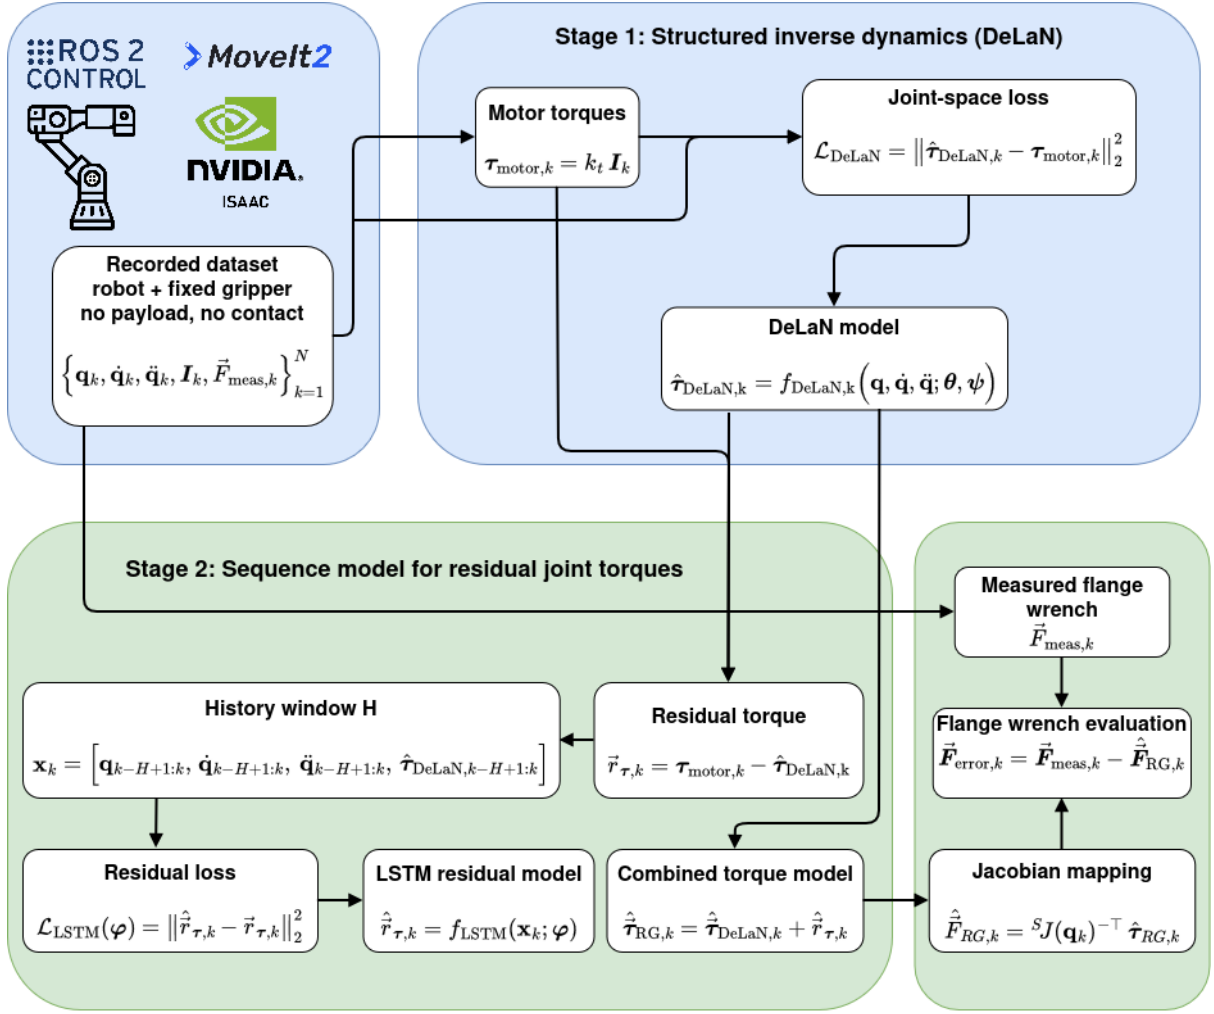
ROS 2 CONTROL

MoveIt2

NVIDIA

ISAAC

Stage 1: Structured inverse dynamics (DeLaN)

Motor torques

$\boldsymbol{\tau}_{\text{motor},k} = k_t\, \boldsymbol{I}_k$

Joint-space loss

$\mathcal{L}_{\text{DeLaN}} = \left\| \hat{\boldsymbol{\tau}}_{\text{DeLaN},k} - \boldsymbol{\tau}_{\text{motor},k} \right\|_2^2$

Recorded dataset robot + fixed gripper no payload, no contact

$\left\{ \mathbf{q}_k, \dot{\mathbf{q}}_k, \ddot{\mathbf{q}}_k, \boldsymbol{I}_k, \vec{F}_{\text{meas},k} \right\}_{k=1}^{N}$

DeLaN model

$\hat{\boldsymbol{\tau}}_{\text{DeLaN,k}} = f_{\text{DeLaN,k}}\left( \mathbf{q}, \dot{\mathbf{q}}, \ddot{\mathbf{q}}; \boldsymbol{\theta}, \boldsymbol{\psi} \right)$

Stage 2: Sequence model for residual joint torques

Measured flange wrench

$\vec{F}_{\text{meas},k}$

History window H

$\mathbf{x}_k = \left[ \mathbf{q}_{k-H+1:k},\, \dot{\mathbf{q}}_{k-H+1:k},\, \ddot{\mathbf{q}}_{k-H+1:k},\, \hat{\boldsymbol{\tau}}_{\text{DeLaN},k-H+1:k} \right]$

Residual torque

$\vec{r}_{\boldsymbol{\tau},k} = \boldsymbol{\tau}_{\text{motor},k} - \hat{\boldsymbol{\tau}}_{\text{DeLaN,k}}$

Flange wrench evaluation

$\vec{\boldsymbol{F}}_{\text{error},k} = \vec{\boldsymbol{F}}_{\text{meas},k} - \hat{\vec{\boldsymbol{F}}}_{\text{RG},k}$

Residual loss

$\mathcal{L}_{\text{LSTM}}(\boldsymbol{\varphi}) = \left\| \hat{\vec{r}}_{\boldsymbol{\tau},k} - \vec{r}_{\boldsymbol{\tau},k} \right\|_2^2$

LSTM residual model

$\hat{\vec{r}}_{\boldsymbol{\tau},k} = f_{\text{LSTM}}(\mathbf{x}_k; \boldsymbol{\varphi})$

Combined torque model

$\hat{\vec{\boldsymbol{\tau}}}_{\text{RG},k} = \hat{\vec{\boldsymbol{\tau}}}_{\text{DeLaN},k} + \hat{\vec{r}}_{\boldsymbol{\tau},k}$

Jacobian mapping

$\hat{\vec{F}}_{RG,k} = {}^{S}J(\mathbf{q}_k)^{-\top}\, \hat{\boldsymbol{\tau}}_{RG,k}$